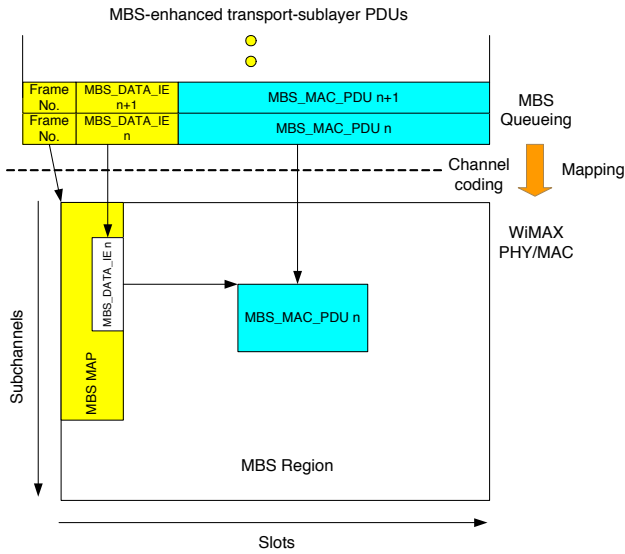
MBS-enhanced transport-sublayer PDUs

| Frame No. | MBS_DATA_IE n+1 | MBS_MAC_PDU n+1 |
|---|---|---|
| Frame No. | MBS_DATA_IE n | MBS_MAC_PDU n |

MBS Queueing

Channel coding

Mapping

WiMAX PHY/MAC

MBS_DATA_IE n

MBS_MAC_PDU n

MBS MAP

Subchannels

MBS Region

Slots